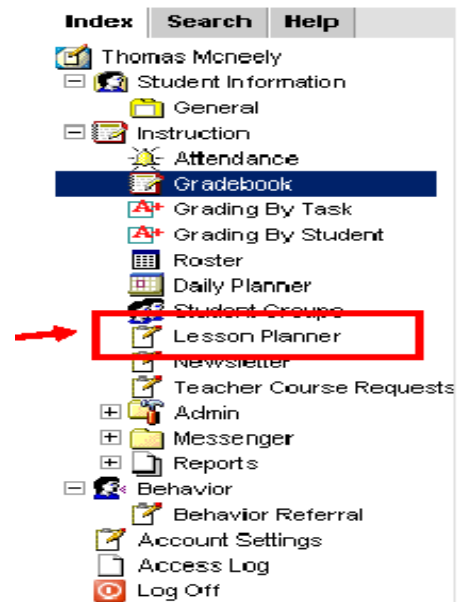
Index | Search | Help

Thomas Mcneely
Student Information
General
Instruction
Attendance
Gradebook
Grading By Task
Grading By Student
Roster
Daily Planner
Student Groups
Lesson Planner
Newsletter
Teacher Course Requests
Admin
Messenger
Reports
Behavior
Behavior Referral
Account Settings
Access Log
Log Off